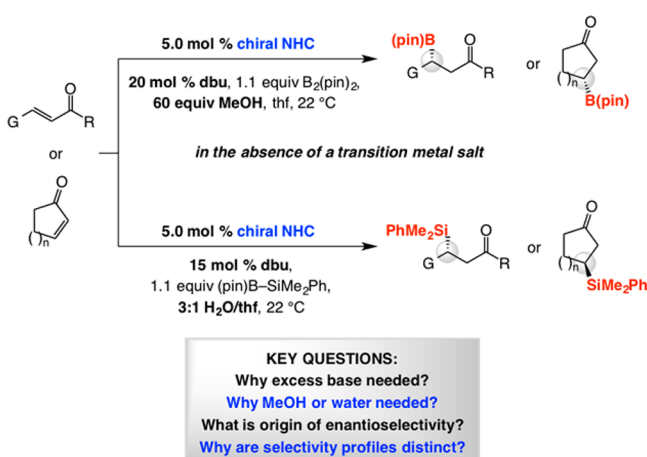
5.0 mol % chiral NHC

20 mol % dbu, 1.1 equiv $B_2(pin)_2$, 60 equiv MeOH, thf, 22 °C

(pin)B

G

O

R

or

O

n

B(pin)

G

O

R

or

O

n

in the absence of a transition metal salt

5.0 mol % chiral NHC

15 mol % dbu, 1.1 equiv (pin)B–$SiMe_2Ph$, 3:1 $H_2O$/thf, 22 °C

$PhMe_2Si$

G

O

R

or

O

n

$SiMe_2Ph$

KEY QUESTIONS:
Why excess base needed?
Why MeOH or water needed?
What is origin of enantioselectivity?
Why are selectivity profiles distinct?